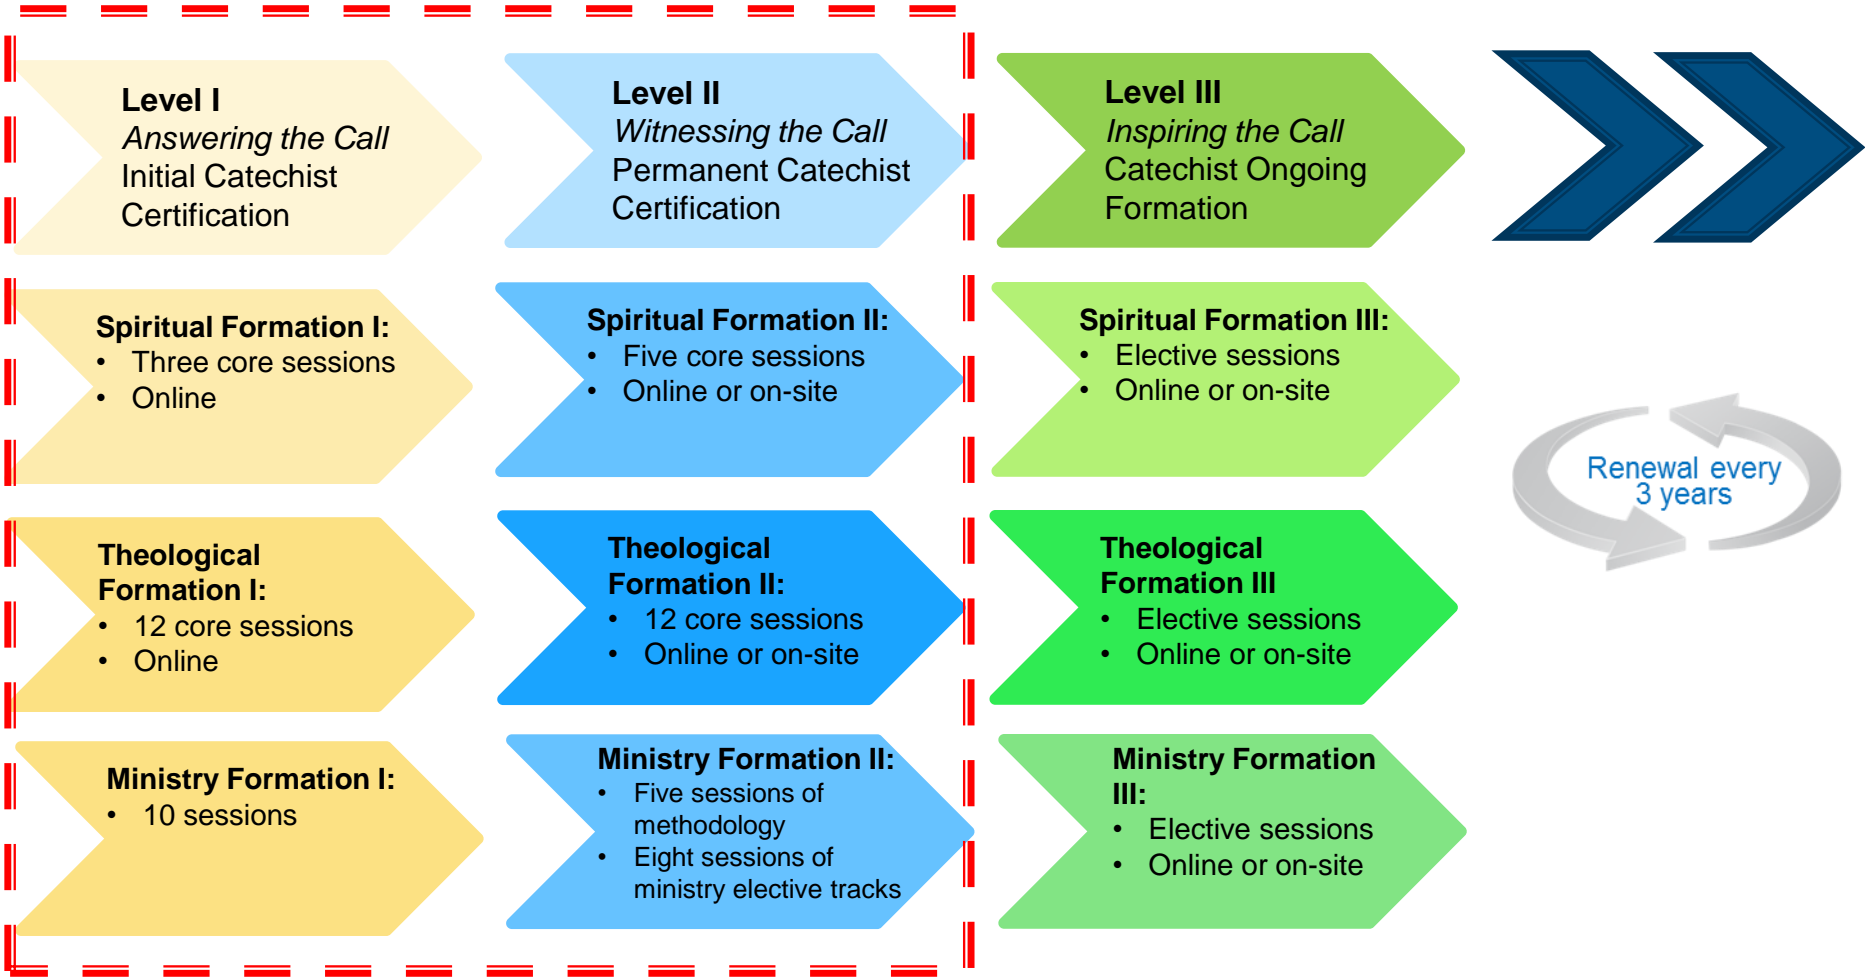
Level I
*Answering the Call*
Initial Catechist Certification

Level II
*Witnessing the Call*
Permanent Catechist Certification

Level III
*Inspiring the Call*
Catechist Ongoing Formation

Spiritual Formation I:
• Three core sessions
• Online

Spiritual Formation II:
• Five core sessions
• Online or on-site

Spiritual Formation III:
• Elective sessions
• Online or on-site

Renewal every 3 years

Theological Formation I:
• 12 core sessions
• Online

Theological Formation II:
• 12 core sessions
• Online or on-site

Theological Formation III
• Elective sessions
• Online or on-site

Ministry Formation I:
• 10 sessions

Ministry Formation II:
• Five sessions of methodology
• Eight sessions of ministry elective tracks

Ministry Formation III:
• Elective sessions
• Online or on-site